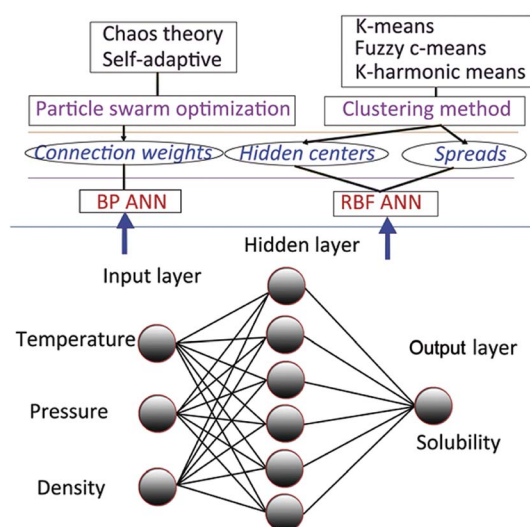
Chaos theory
Self-adaptive

K-means
Fuzzy c-means
K-harmonic means

Particle swarm optimization

Clustering method

Connection weights

Hidden centers

Spreads

BP ANN

RBF ANN

Hidden layer

Input layer

Temperature

Pressure

Density

Output layer

Solubility